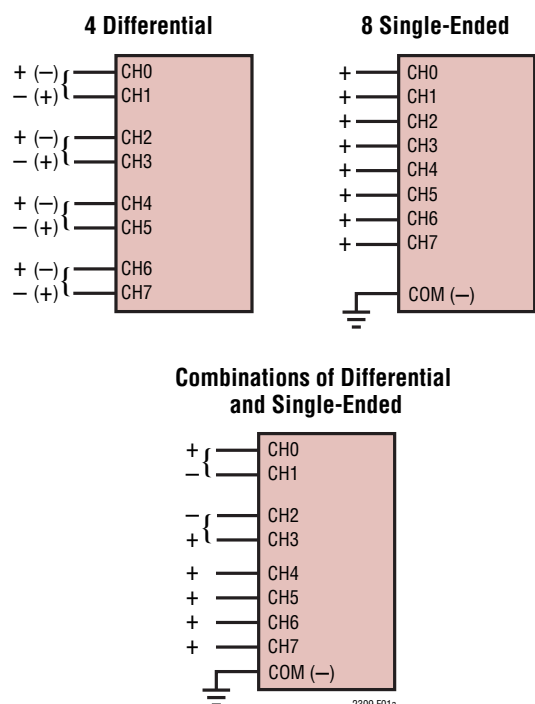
4 Differential

+ (–)
– (+)
CH0
CH1

+ (–)
– (+)
CH2
CH3

+ (–)
– (+)
CH4
CH5

+ (–)
– (+)
CH6
CH7

8 Single-Ended

+ CH0
+ CH1
+ CH2
+ CH3
+ CH4
+ CH5
+ CH6
+ CH7
COM (–)

Combinations of Differential and Single-Ended

+ CH0
– CH1

– CH2
+ CH3

+ CH4
+ CH5
+ CH6
+ CH7
COM (–)

2309 F01a